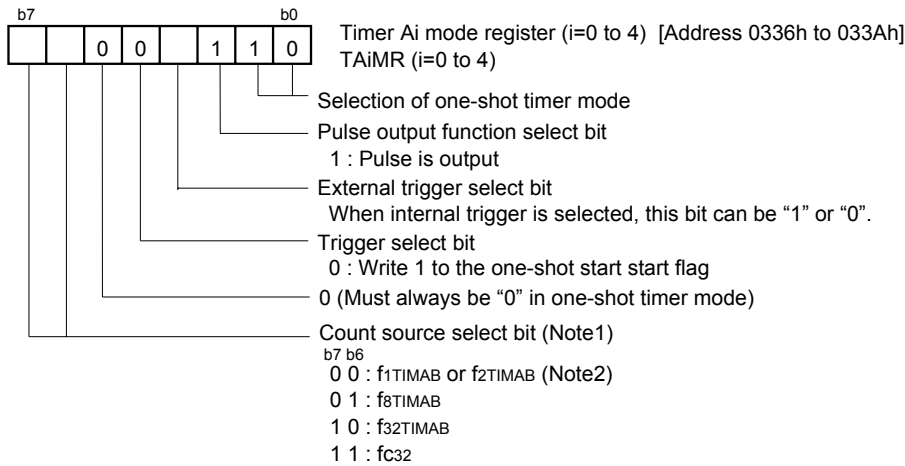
b7 b0

| | | 0 | 0 | | 1 | 1 | 0 |
|---|---|---|---|---|---|---|---|

Timer Ai mode register (i=0 to 4) [Address 0336h to 033Ah]
TAiMR (i=0 to 4)

Selection of one-shot timer mode

Pulse output function select bit
1 : Pulse is output

External trigger select bit
When internal trigger is selected, this bit can be "1" or "0".

Trigger select bit
0 : Write 1 to the one-shot start start flag

0 (Must always be "0" in one-shot timer mode)

Count source select bit (Note1)
b7 b6
0 0 : $f_{1TIMAB}$ or $f_{2TIMAB}$ (Note2)
0 1 : $f_{8TIMAB}$
1 0 : $f_{32TIMAB}$
1 1 : $f_{C32}$